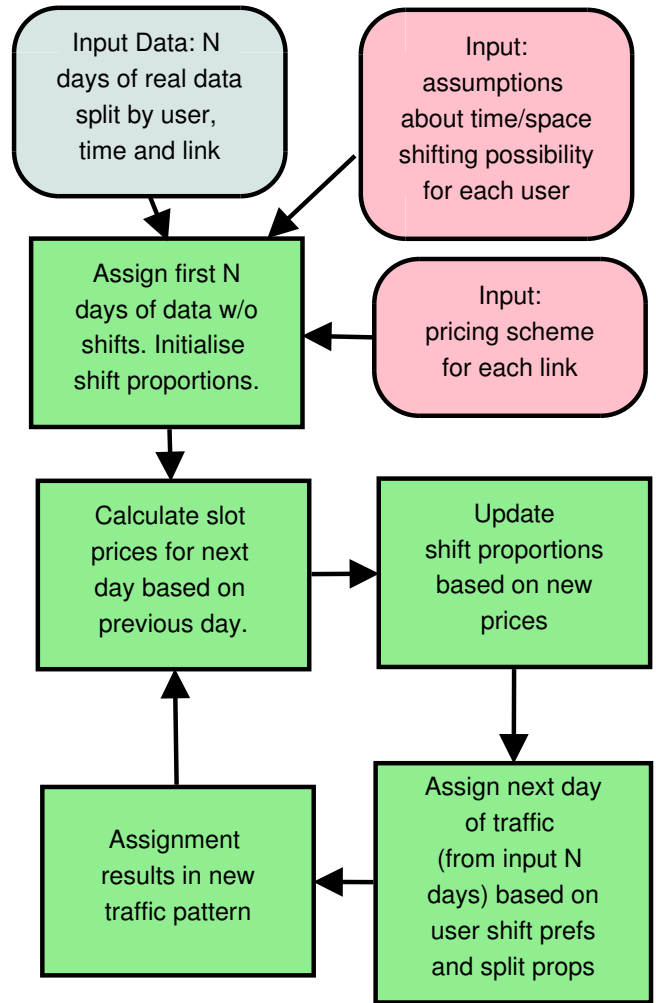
Input Data: N days of real data split by user, time and link

Input: assumptions about time/space shifting possibility for each user

Assign first N days of data w/o shifts. Initialise shift proportions.

Input: pricing scheme for each link

Calculate slot prices for next day based on previous day.

Update shift proportions based on new prices

Assign next day of traffic (from input N days) based on user shift prefs and split props

Assignment results in new traffic pattern